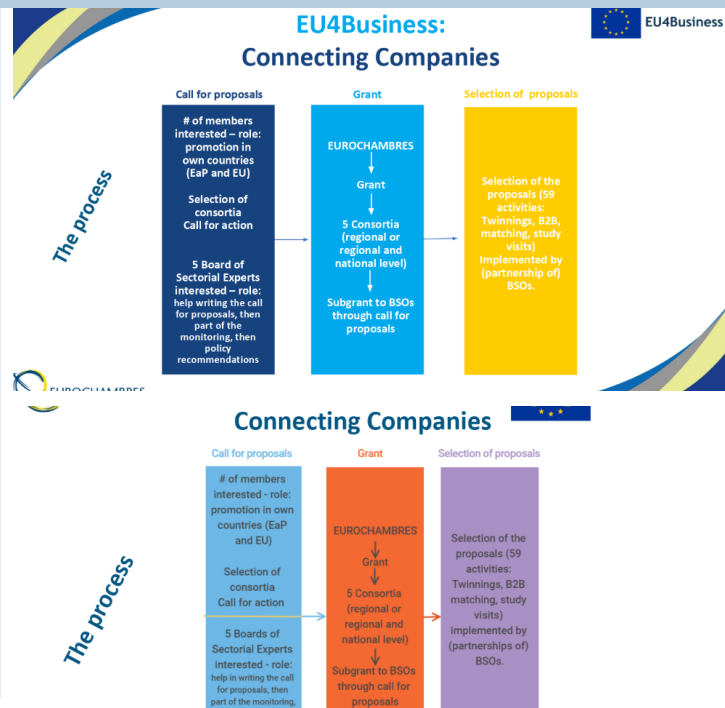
EU4Business:
Connecting Companies

EU4Business

The process

Call for proposals

# of members interested – role: promotion in own countries (EaP and EU)

Selection of consortia
Call for action

5 Board of Sectorial Experts interested – role: help writing the call for proposals, then part of the monitoring, then policy recommendations

Grant

EUROCHAMBRES
Grant
5 Consortia (regional or regional and national level)
Subgrant to BSOs through call for proposals

Selection of proposals

Selection of the proposals (59 activities: Twinnings, B2B matching, study visits) Implemented by (partnership of) BSOs.

EUROCHAMBRES

Connecting Companies

The process

Call for proposals

# of members interested - role: promotion in own countries (EaP and EU)

Selection of consortia
Call for action

5 Boards of Sectorial Experts interested - role: help in writing the call for proposals, then part of the monitoring,

Grant

EUROCHAMBRES
Grant
5 Consortia (regional or regional and national level)
Subgrant to BSOs through call for proposals

Selection of proposals

Selection of the proposals (59 activities: Twinnings, B2B matching, study visits) implemented by (partnerships of) BSOs.